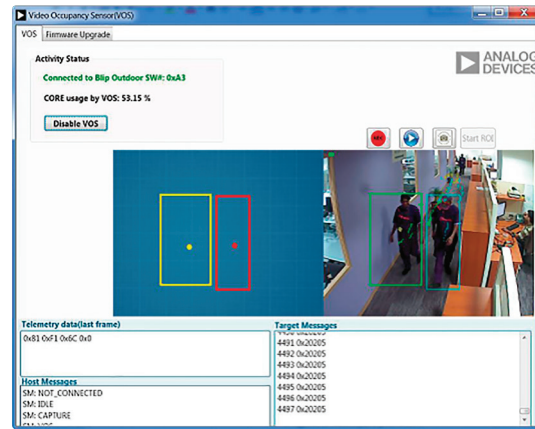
Video Occupancy Sensor(VOS)

VOS Firmware Upgrade

Activity Status

Connected to Blip Outdoor SW#: 0xA3

CORE usage by VOS: 53.15 %

Disable VOS

ANALOG DEVICES

Start ROI

Telemetry data(last frame)

0x81 0xF1 0x6C 0x0

Target Messages

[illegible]
4491 0x20205
4492 0x20205
4493 0x20205
4494 0x20205
4495 0x20205
4496 0x20205
4497 0x20205

Host Messages

SM: NOT_CONNECTED
SM: IDLE
SM: CAPTURE
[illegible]